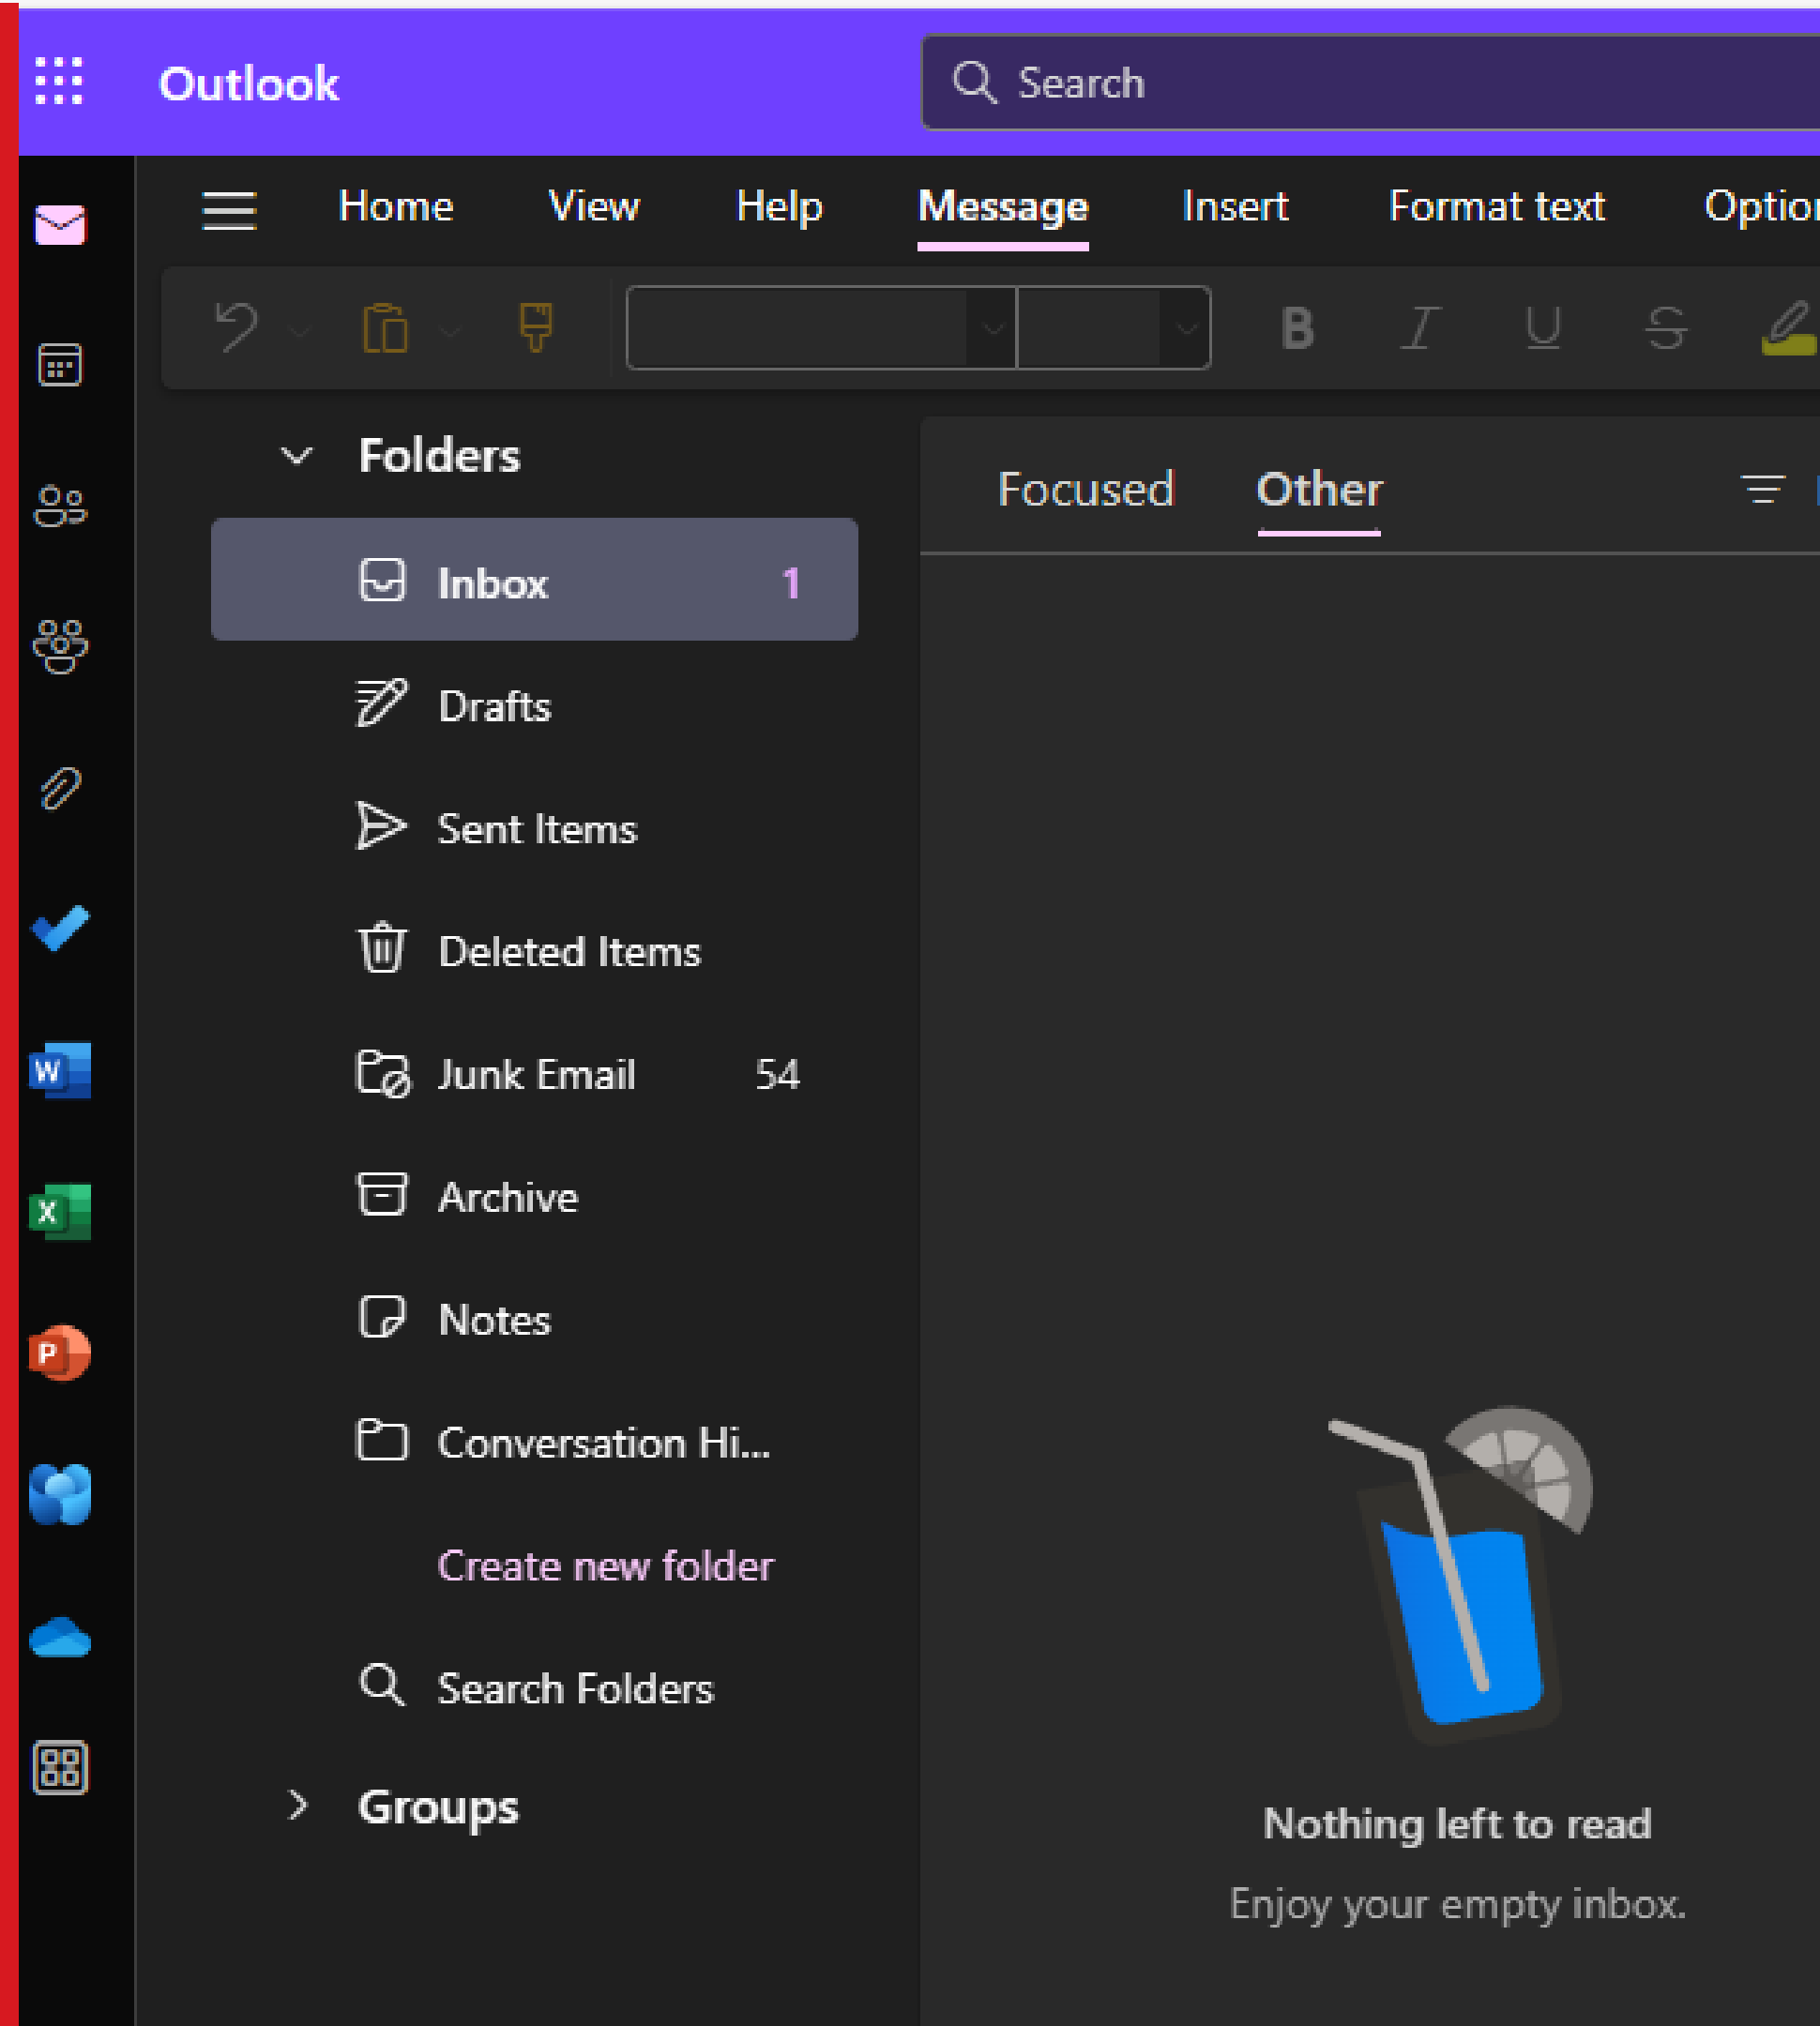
Outlook

Search

Home View Help Message Insert Format text Optio

Folders

Inbox 1

Drafts

Sent Items

Deleted Items

Junk Email 54

Archive

Notes

Conversation Hi...

Create new folder

Search Folders

Groups

Focused Other

Nothing left to read

Enjoy your empty inbox.